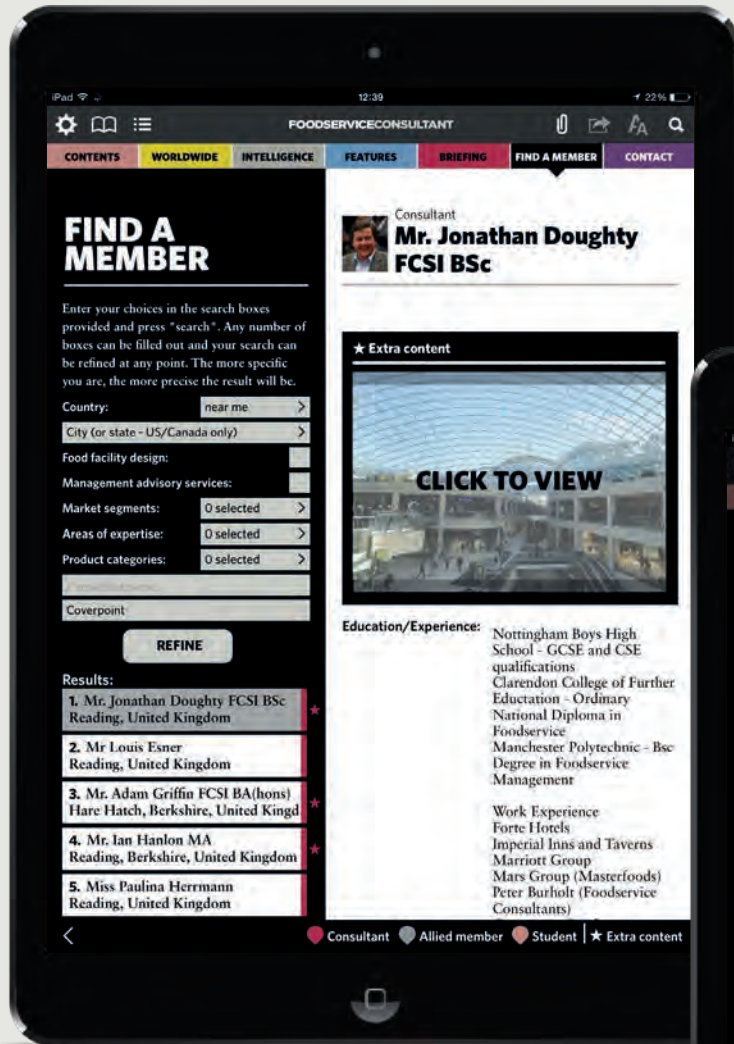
iPad 12:39 22%

FOODSERVICECONSULTANT

CONTENTS | WORLDWIDE | INTELLIGENCE | FEATURES | BRIEFING | FIND A MEMBER | CONTACT

FIND A MEMBER

Enter your choices in the search boxes provided and press "search". Any number of boxes can be filled out and your search can be refined at any point. The more specific you are, the more precise the result will be.

Country: near me
City (or state - US/Canada only)
Food facility design:
Management advisory services:
Market segments: 0 selected
Areas of expertise: 0 selected
Product categories: 0 selected
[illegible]
Coverpoint

REFINE

Results:
1. Mr. Jonathan Doughty FCSI BSc
Reading, United Kingdom
2. Mr Louis Esner
Reading, United Kingdom
3. Mr. Adam Griffin FCSI BA(hons)
Hare Hatch, Berkshire, United Kingd
4. Mr. Ian Hanlon MA
Reading, Berkshire, United Kingdom
5. Miss Paulina Herrmann
Reading, United Kingdom

Consultant
Mr. Jonathan Doughty FCSI BSc

★ Extra content
CLICK TO VIEW

Education/Experience:
Nottingham Boys High School - GCSE and CSE qualifications
Clarendon College of Further Eductation - Ordinary National Diploma in Foodservice
Manchester Polytechnic - Bsc Degree in Foodservice Management

Work Experience
Forte Hotels
Imperial Inns and Taverns
Marriott Group
Mars Group (Masterfoods)
Peter Burholt (Foodservice Consultants)

Consultant Allied member Student | ★ Extra content